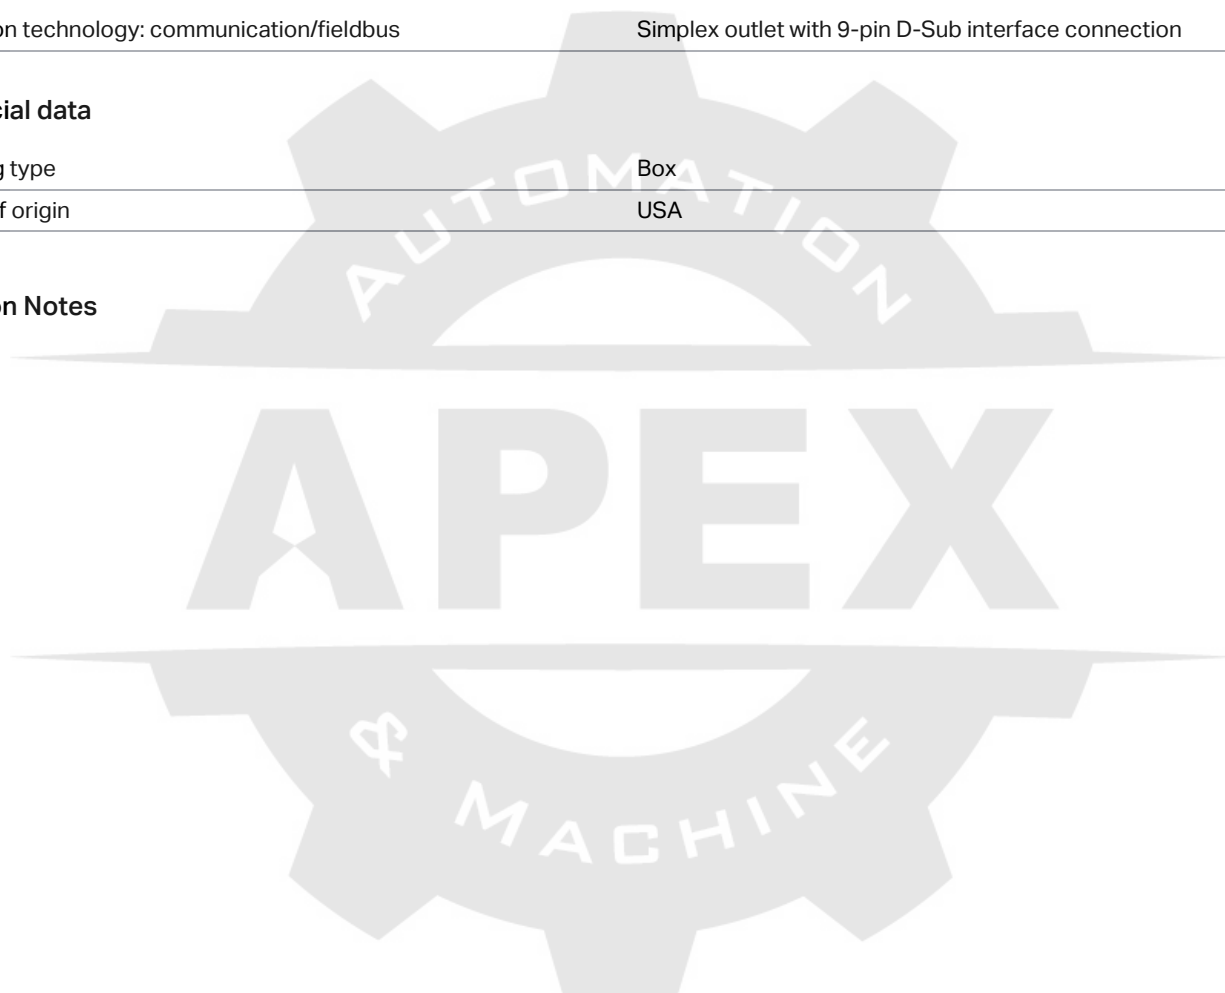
| on technology: communication/fieldbus | Simplex outlet with 9-pin D-Sub interface connection |
|---|---|

sial data

| g type | Box |
|---|---|
| f origin | USA |

on Notes

AUTOMATION
APEX
&
MACHINE